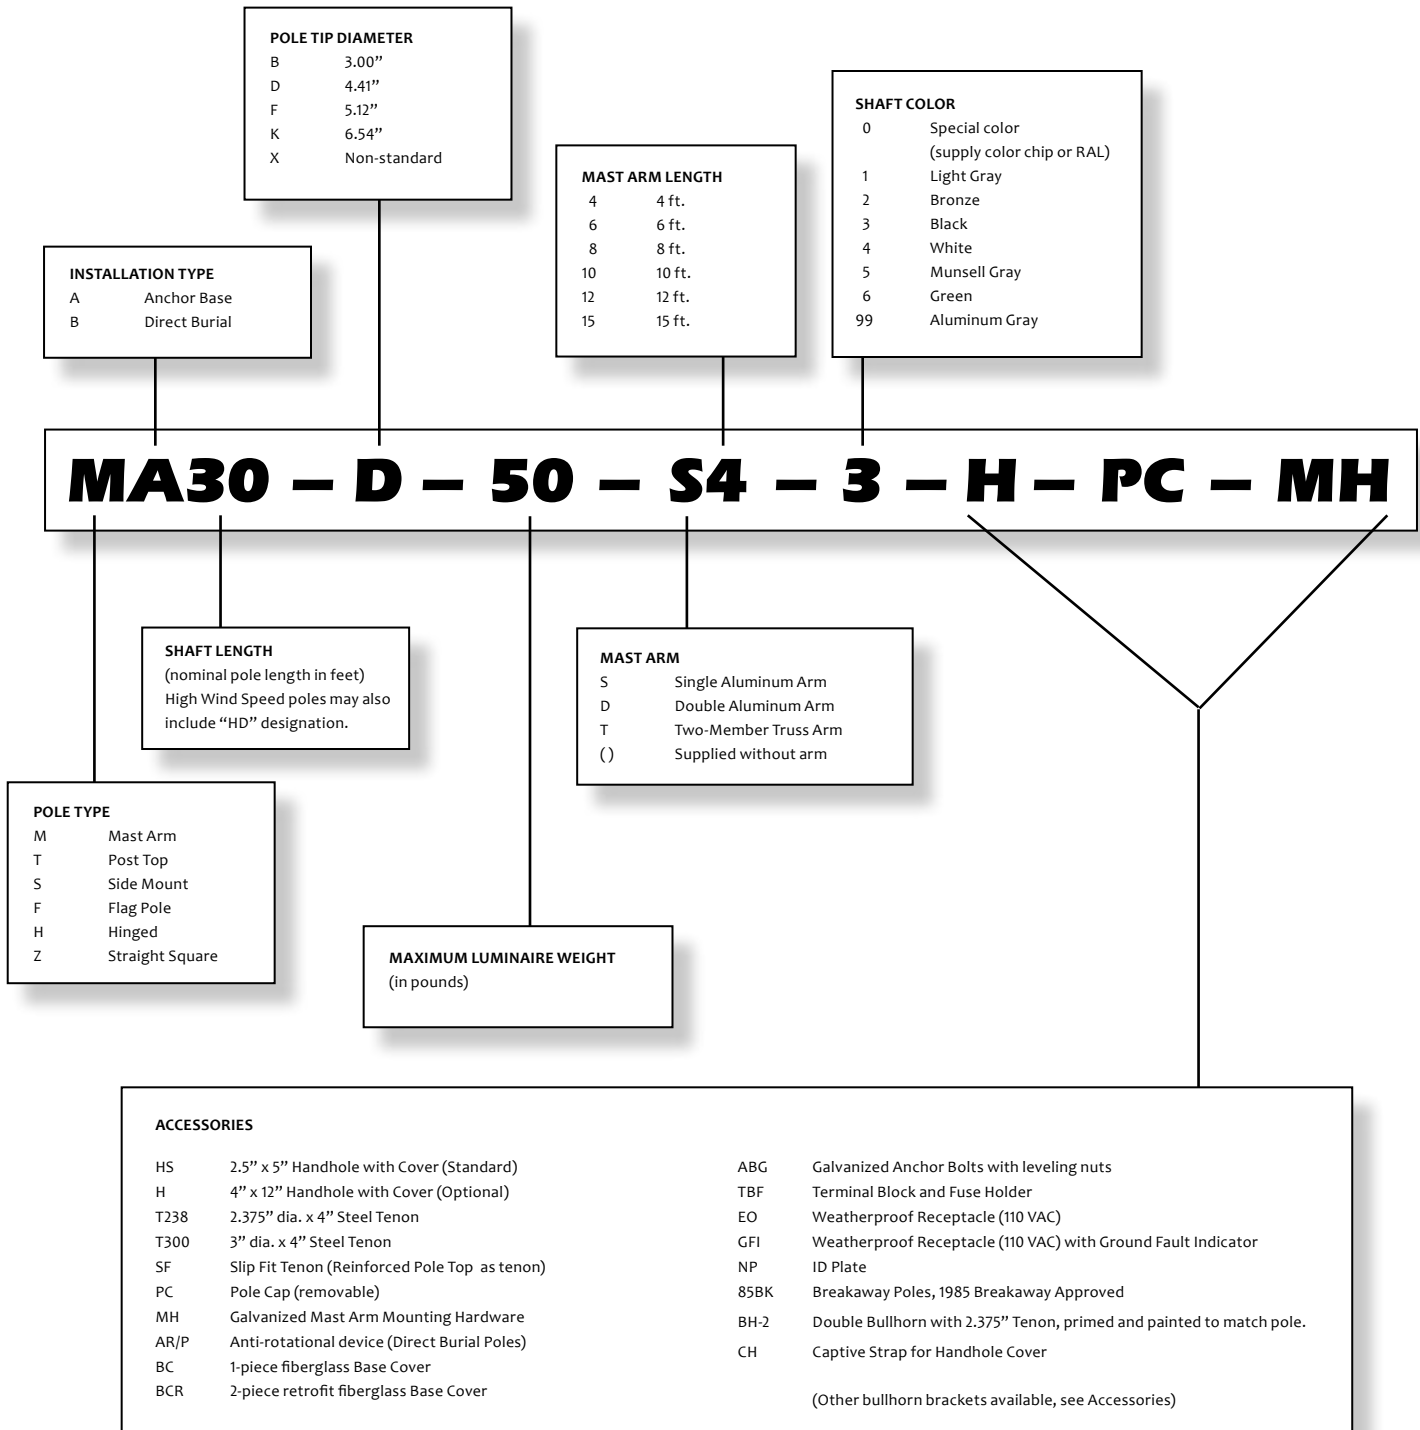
POLE TIP DIAMETER

| | |
|---|---|
| B | 3.00” |
| D | 4.41” |
| F | 5.12” |
| K | 6.54” |
| X | Non-standard |

SHAFT COLOR

| | |
|---|---|
| 0 | Special color (supply color chip or RAL) |
| 1 | Light Gray |
| 2 | Bronze |
| 3 | Black |
| 4 | White |
| 5 | Munsell Gray |
| 6 | Green |
| 99 | Aluminum Gray |

MAST ARM LENGTH

| | |
|---|---|
| 4 | 4 ft. |
| 6 | 6 ft. |
| 8 | 8 ft. |
| 10 | 10 ft. |
| 12 | 12 ft. |
| 15 | 15 ft. |

INSTALLATION TYPE

| | |
|---|---|
| A | Anchor Base |
| B | Direct Burial |

MA30 – D – 50 – S4 – 3 – H – PC – MH

SHAFT LENGTH
(nominal pole length in feet) High Wind Speed poles may also include “HD” designation.

MAST ARM

| | |
|---|---|
| S | Single Aluminum Arm |
| D | Double Aluminum Arm |
| T | Two-Member Truss Arm |
| ( ) | Supplied without arm |

POLE TYPE

| | |
|---|---|
| M | Mast Arm |
| T | Post Top |
| S | Side Mount |
| F | Flag Pole |
| H | Hinged |
| Z | Straight Square |

MAXIMUM LUMINAIRE WEIGHT
(in pounds)

ACCESSORIES

| | |
|---|---|
| HS | 2.5” x 5” Handhole with Cover (Standard) |
| H | 4” x 12” Handhole with Cover (Optional) |
| T238 | 2.375” dia. x 4” Steel Tenon |
| T300 | 3” dia. x 4” Steel Tenon |
| SF | Slip Fit Tenon (Reinforced Pole Top as tenon) |
| PC | Pole Cap (removable) |
| MH | Galvanized Mast Arm Mounting Hardware |
| AR/P | Anti-rotational device (Direct Burial Poles) |
| BC | 1-piece fiberglass Base Cover |
| BCR | 2-piece retrofit fiberglass Base Cover |

| | |
|---|---|
| ABG | Galvanized Anchor Bolts with leveling nuts |
| TBF | Terminal Block and Fuse Holder |
| EO | Weatherproof Receptacle (110 VAC) |
| GFI | Weatherproof Receptacle (110 VAC) with Ground Fault Indicator |
| NP | ID Plate |
| 85BK | Breakaway Poles, 1985 Breakaway Approved |
| BH-2 | Double Bullhorn with 2.375” Tenon, primed and painted to match pole. |
| CH | Captive Strap for Handhole Cover |

(Other bullhorn brackets available, see Accessories)